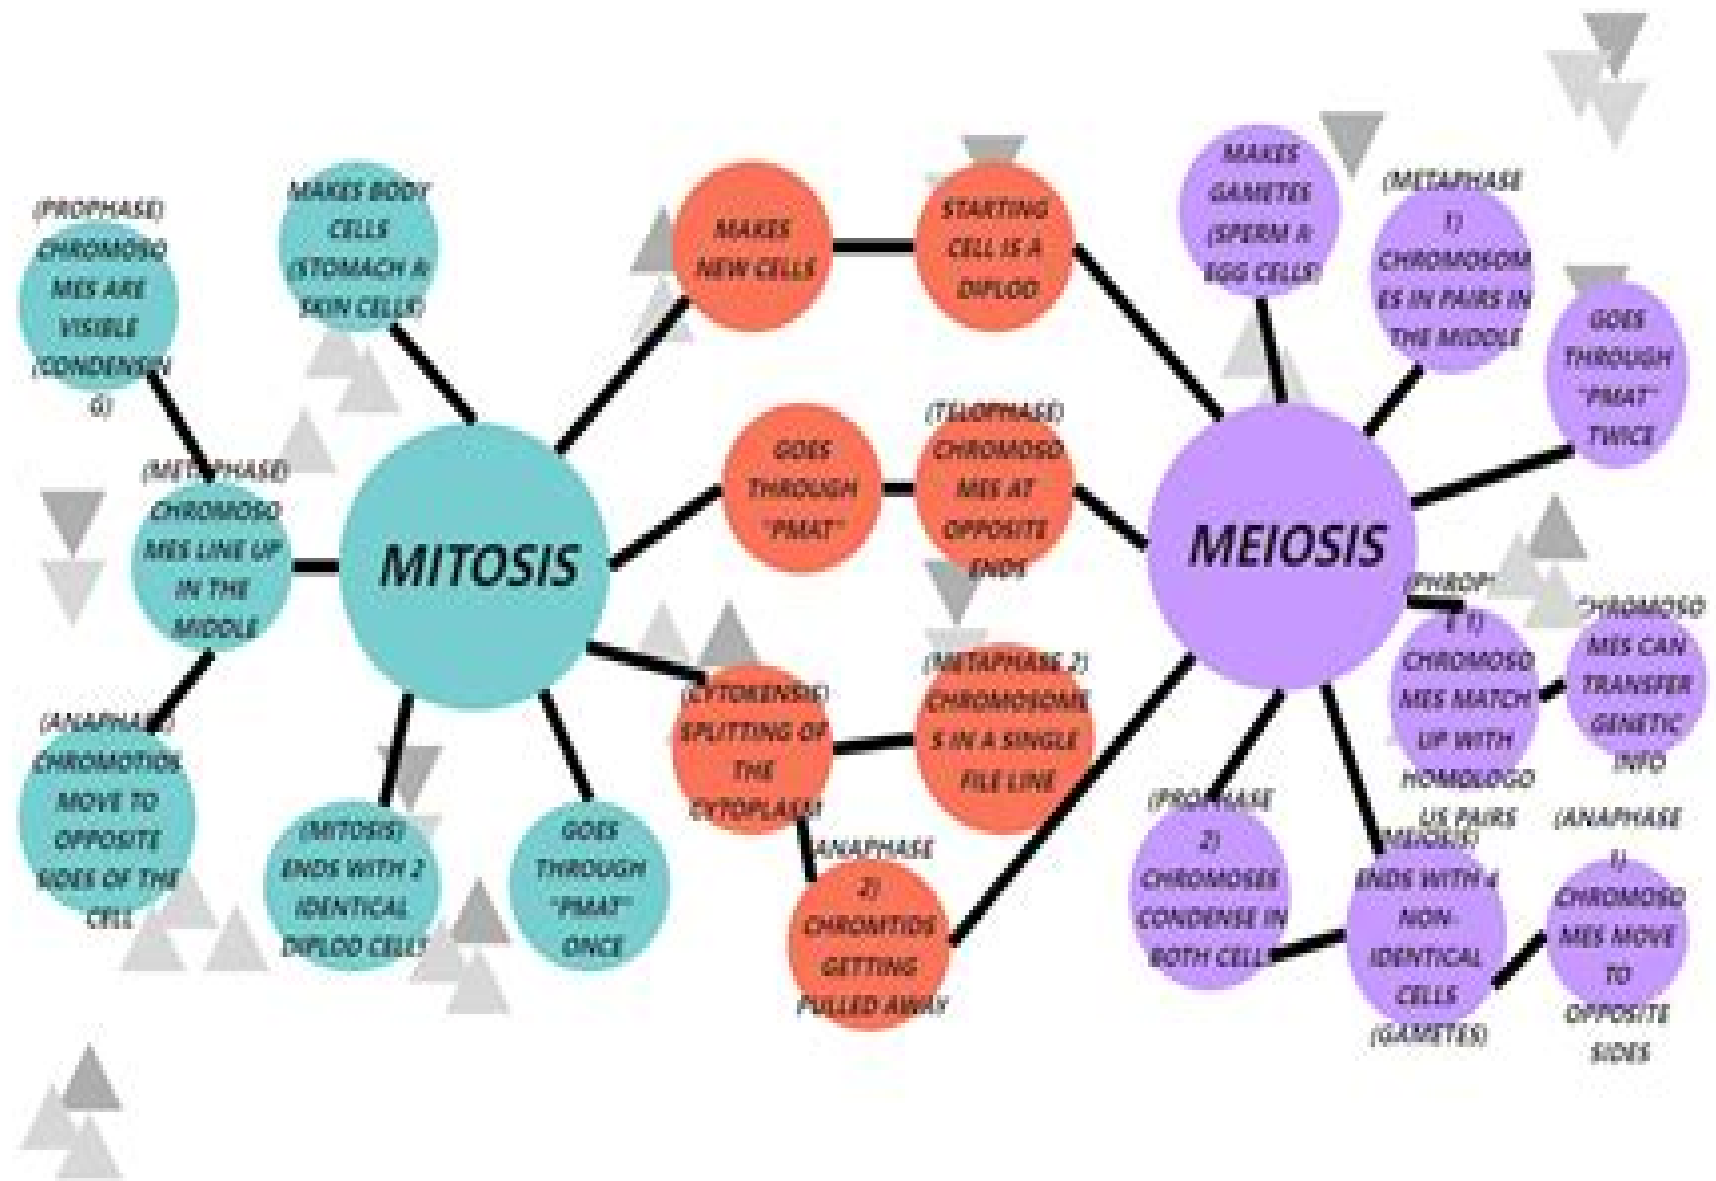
(PROPHASE) CHROMOSOMES ARE VISIBLE (CONDENSED)

MAKES BODY CELLS (STOMACH & SKIN CELLS)

MAKES NEW CELLS

STARTING CELL IS A DIPLOID

MAKES GAMETES (SPERM & EGG CELLS)

(METAPHASE 1) CHROMOSOMES IN PAIRS IN THE MIDDLE

GOES THROUGH "PMAT" TWICE

(METAPHASE) CHROMOSOMES LINE UP IN THE MIDDLE

MITOSIS

GOES THROUGH "PMAT"

(TELOPHASE) CHROMOSOMES AT OPPOSITE ENDS

MEIOSIS

(PROPHASE 1) CHROMOSOMES MATCH UP WITH HOMOLOGOUS PAIRS

CHROMOSOMES CAN TRANSFER GENETIC INFO

(ANAPHASE) CHROMOTIDS MOVE TO OPPOSITE SIDES OF THE CELL

(MITOSIS) ENDS WITH 2 IDENTICAL DIPLOID CELLS

GOES THROUGH "PMAT" ONCE

(CYTOKENSIS) SPLITTING OF THE CYTOPLASM

(METAPHASE 2) CHROMOSOMES IN A SINGLE FILE LINE

(ANAPHASE 2) CHROMTIDS GETTING PULLED AWAY

(PROPHASE 2) CHROMOSES CONDENSE IN BOTH CELLS

(MEIOSIS) ENDS WITH 4 NON-IDENTICAL CELLS (GAMETES)

(ANAPHASE 1) CHROMOSOMES MOVE TO OPPOSITE SIDES